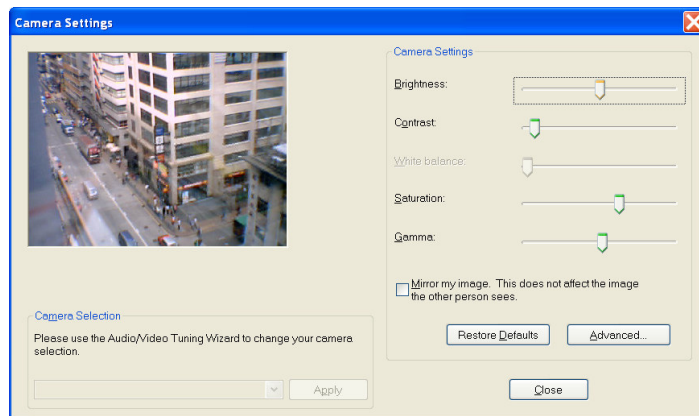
Camera Settings

Camera Settings

Brightness:

Contrast:

White balance:

Saturation:

Gamma:

Mirror my image. This does not affect the image the other person sees.

Restore Defaults

Advanced...

Camera Selection

Please use the Audio/Video Tuning Wizard to change your camera selection.

Apply

Close